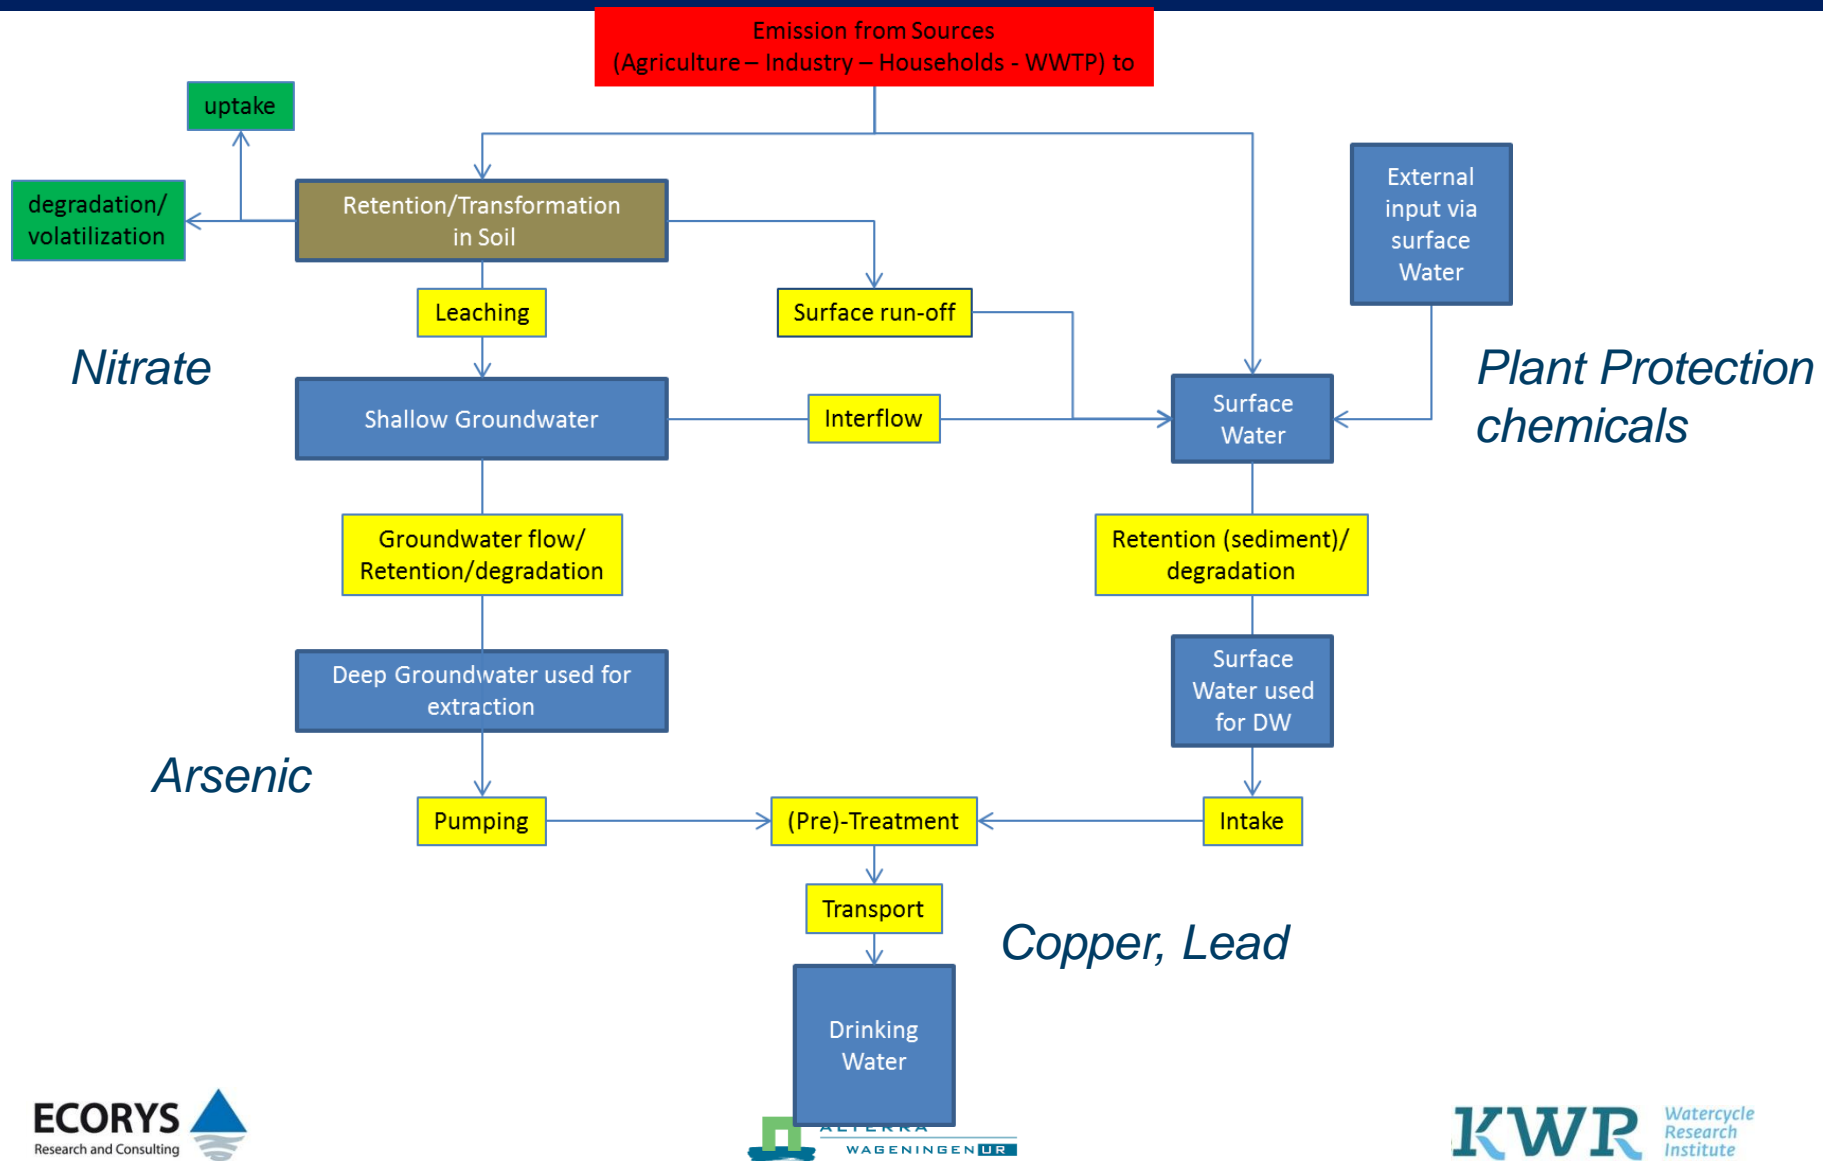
Emission from Sources (Agriculture – Industry – Households - WWTP) to

uptake

degradation/ volatilization

Retention/Transformation in Soil

External input via surface Water

Leaching

Surface run-off

Nitrate

Plant Protection chemicals

Shallow Groundwater

Interflow

Surface Water

Groundwater flow/ Retention/degradation

Retention (sediment)/ degradation

Deep Groundwater used for extraction

Surface Water used for DW

Arsenic

Pumping

(Pre)-Treatment

Intake

Transport

Copper, Lead

Drinking Water

ECORYS
Research and Consulting

ALTERRA
WAGENINGEN UR

KWR Watercycle Research Institute